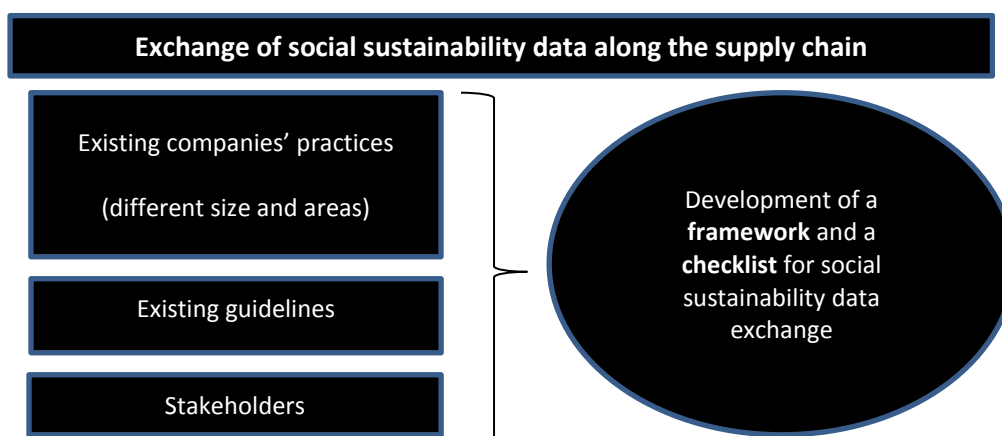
Exchange of social sustainability data along the supply chain

Existing companies' practices

(different size and areas)

Existing guidelines

Stakeholders

Development of a **framework** and a **checklist** for social sustainability data exchange